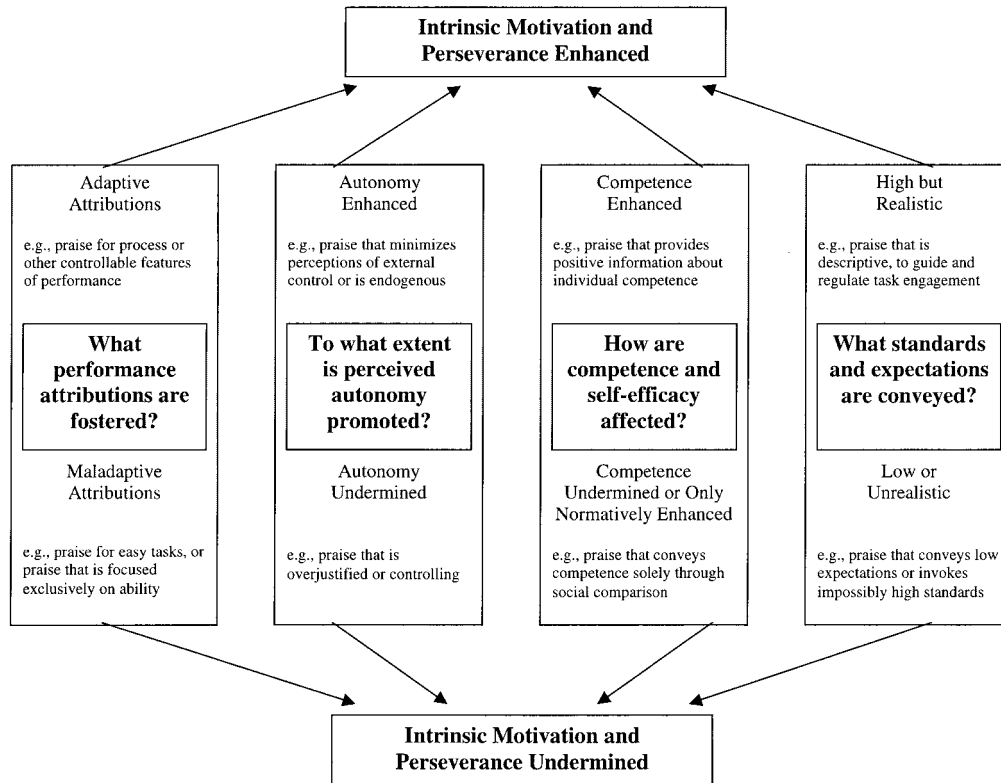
Intrinsic Motivation and Perseverance Enhanced

Adaptive Attributions

e.g., praise for process or other controllable features of performance

What performance attributions are fostered?

Maladaptive Attributions

e.g., praise for easy tasks, or praise that is focused exclusively on ability

Autonomy Enhanced

e.g., praise that minimizes perceptions of external control or is endogenous

To what extent is perceived autonomy promoted?

Autonomy Undermined

e.g., praise that is overjustified or controlling

Competence Enhanced

e.g., praise that provides positive information about individual competence

How are competence and self-efficacy affected?

Competence Undermined or Only Normatively Enhanced

e.g., praise that conveys competence solely through social comparison

High but Realistic

e.g., praise that is descriptive, to guide and regulate task engagement

What standards and expectations are conveyed?

Low or Unrealistic

e.g., praise that conveys low expectations or invokes impossibly high standards

Intrinsic Motivation and Perseverance Undermined